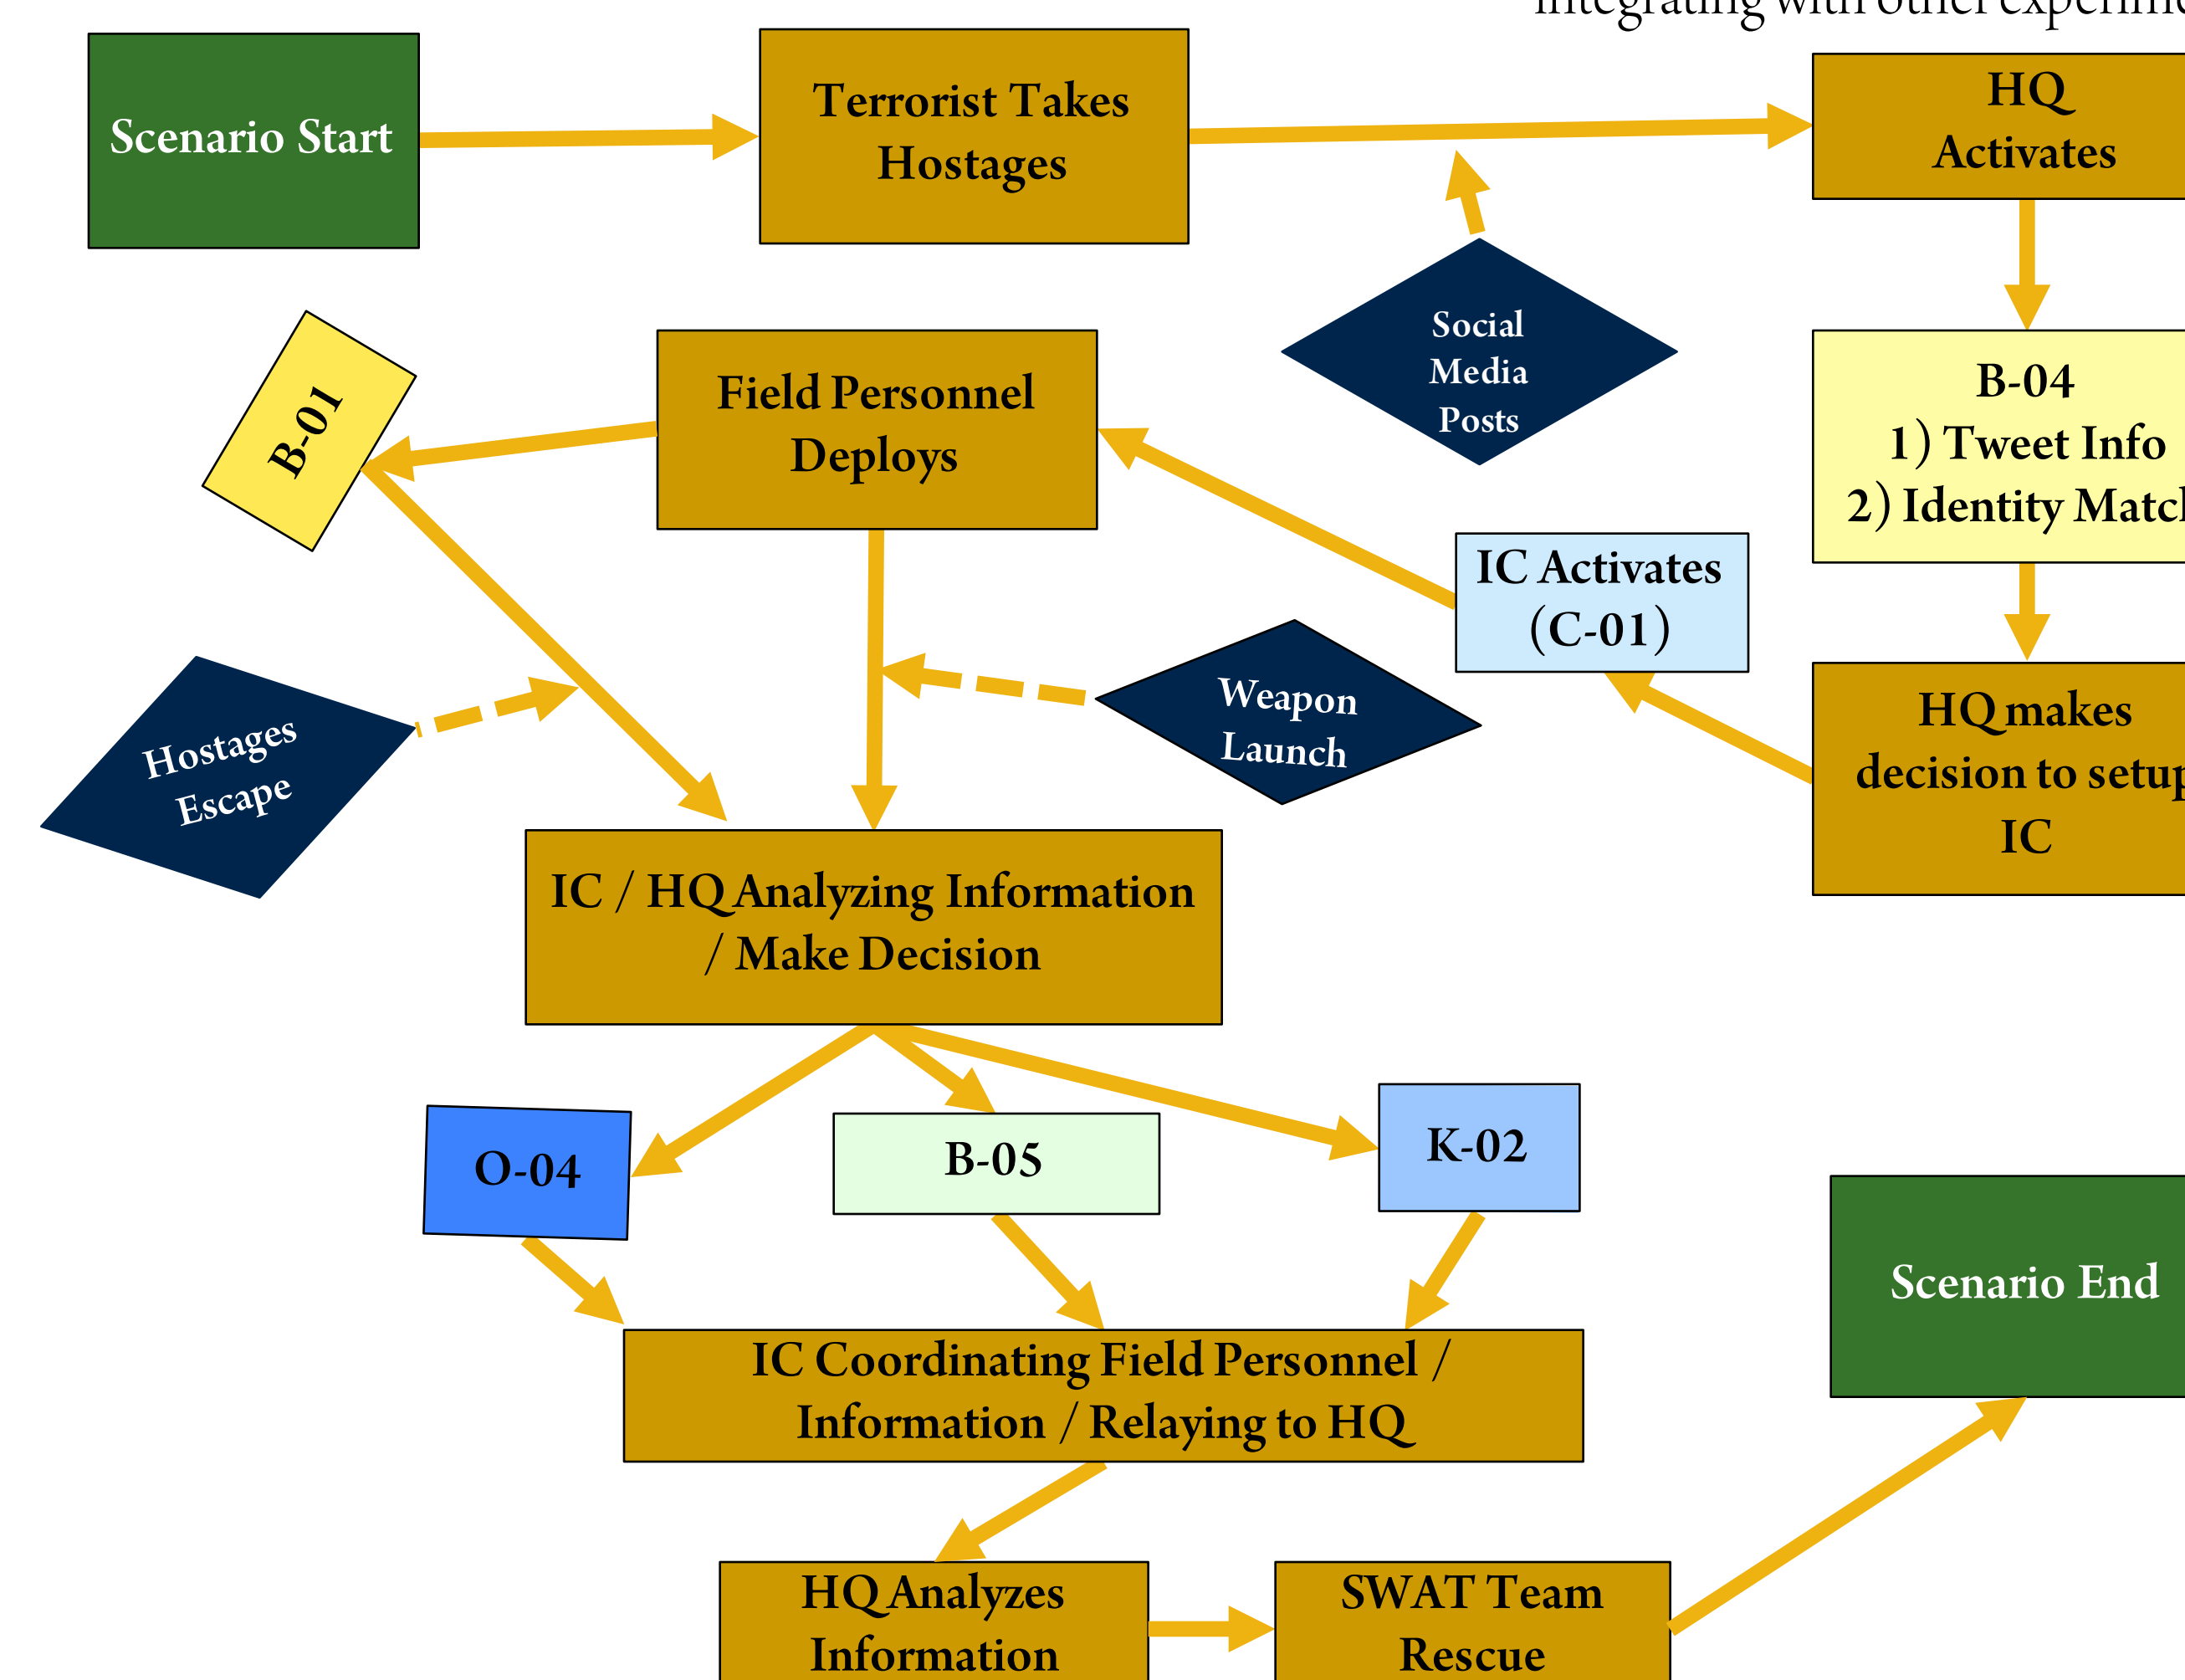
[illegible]

Scenario Start

Terrorist Takes Hostages

HQ Activates

Social Media Posts

B-01

Field Personnel Deploys

B-04
1) Tweet Info
2) Identity Matc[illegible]

IC Activates (C-01)

Weapon Launch

Hostages Escape

HQ makes decision to setu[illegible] IC

IC / HQ Analyzing Information / Make Decision

O-04

B-05

K-02

Scenario End

IC Coordinating Field Personnel / Information / Relaying to HQ

HQ Analyzes Information

SWAT Team Rescue